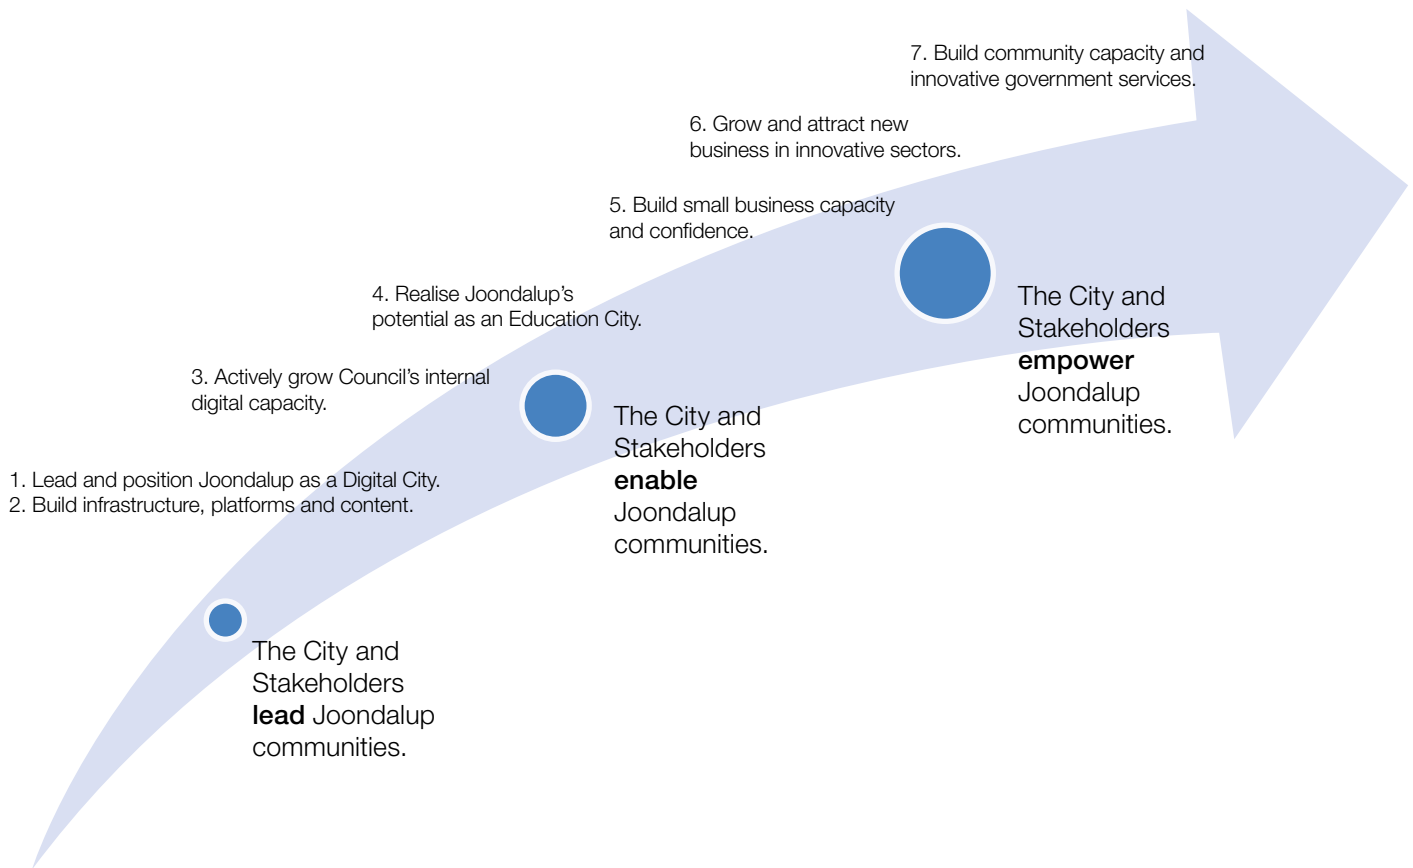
7. Build community capacity and innovative government services.

6. Grow and attract new business in innovative sectors.

5. Build small business capacity and confidence.

4. Realise Joondalup's potential as an Education City.

3. Actively grow Council's internal digital capacity.

1. Lead and position Joondalup as a Digital City.
2. Build infrastructure, platforms and content.

The City and Stakeholders **empower** Joondalup communities.

The City and Stakeholders **enable** Joondalup communities.

The City and Stakeholders **lead** Joondalup communities.